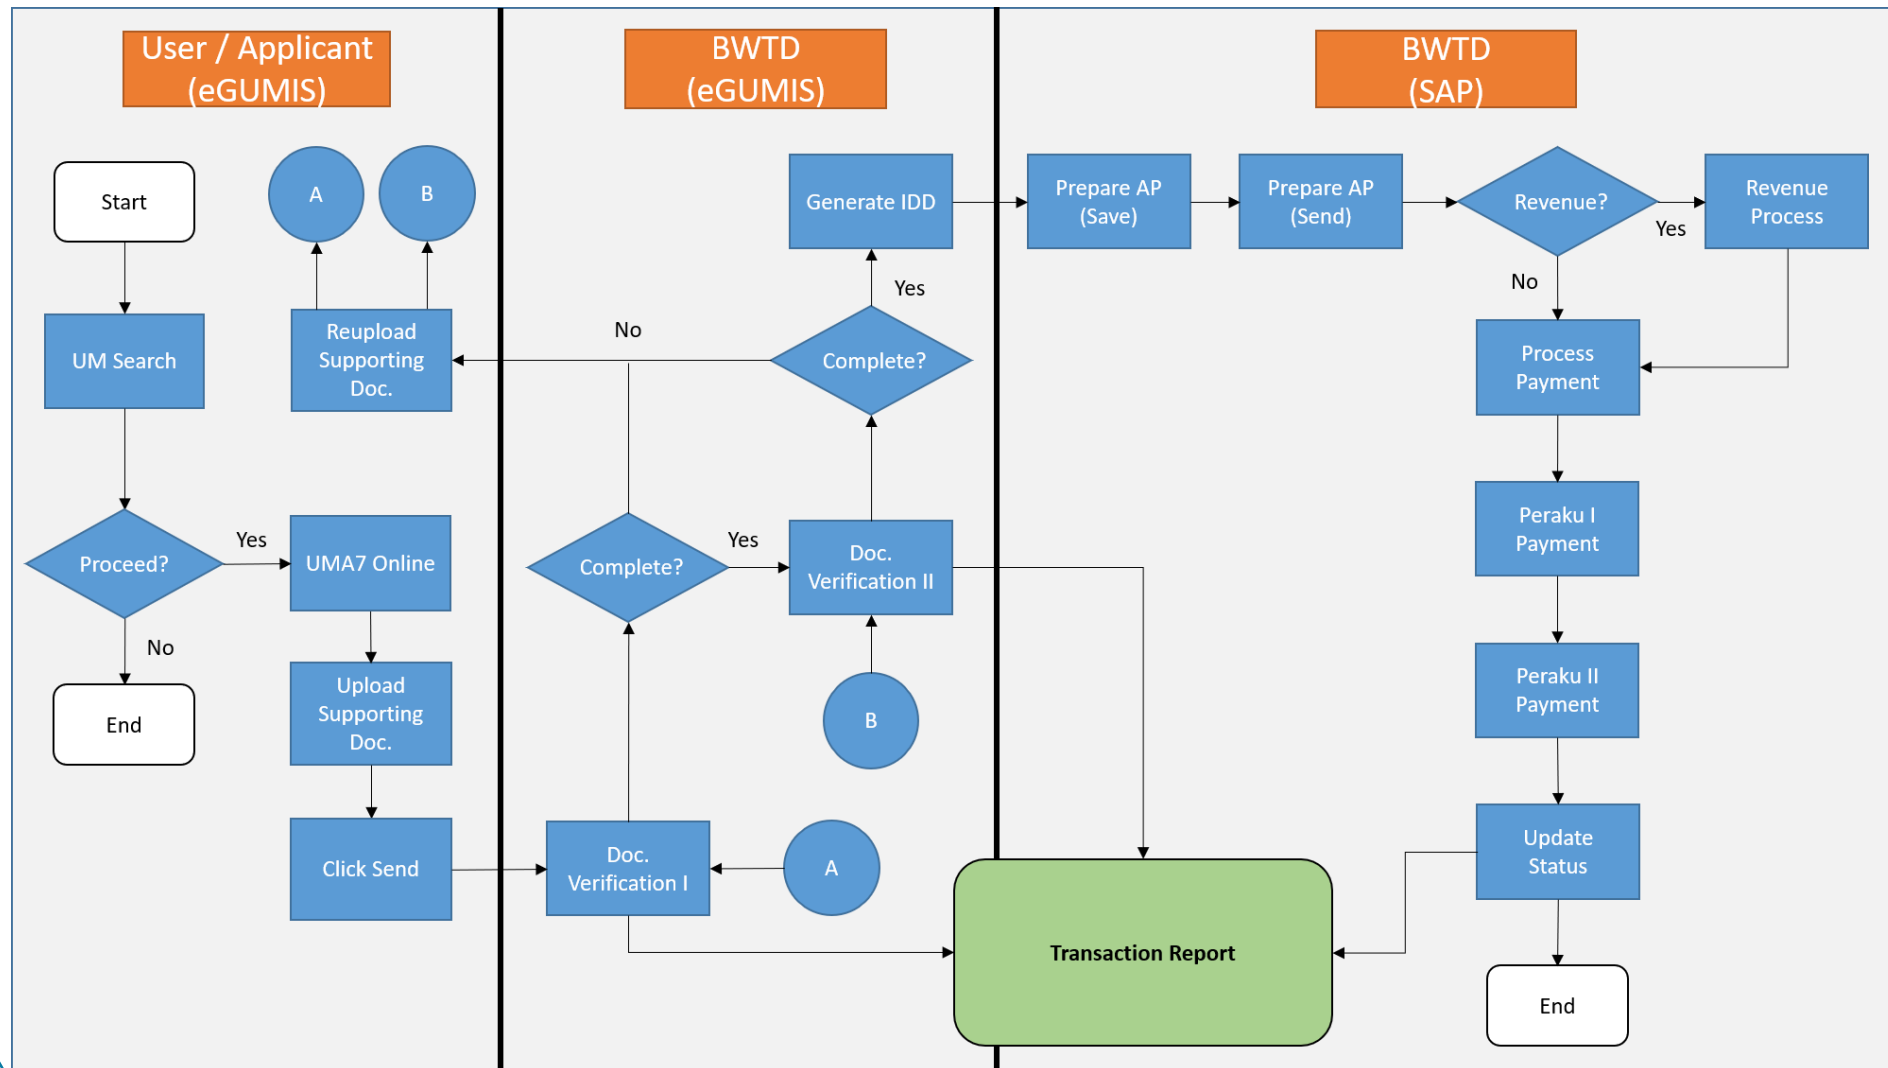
User / Applicant (eGUMIS)

Start

UM Search

Proceed?

Yes

No

End

A

B

Reupload Supporting Doc.

UMA7 Online

Upload Supporting Doc.

Click Send

BWTD (eGUMIS)

Generate IDD

Yes

No

Complete?

Complete?

Yes

Doc. Verification II

B

Doc. Verification I

A

BWTD (SAP)

Prepare AP (Save)

Prepare AP (Send)

Revenue?

Yes

Revenue Process

No

Process Payment

Peraku I Payment

Peraku II Payment

Update Status

End

Transaction Report